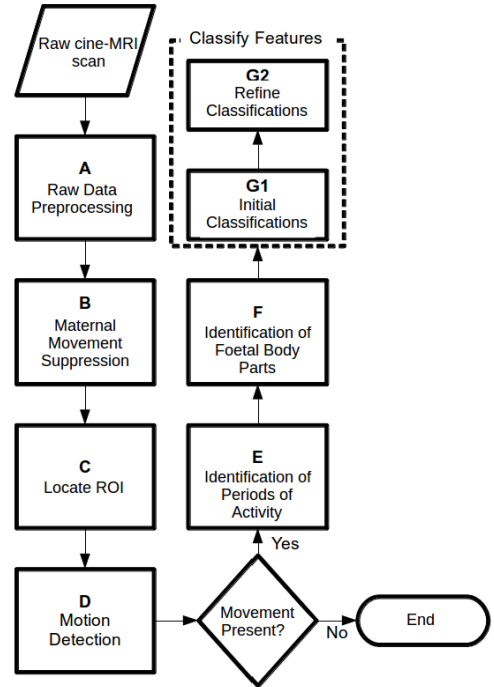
Raw cine-MRI scan

A
Raw Data Preprocessing

B
Maternal Movement Suppression

C
Locate ROI

D
Motion Detection

Movement Present?

No

End

Yes

E
Identification of Periods of Activity

F
Identification of Foetal Body Parts

Classify Features

G1
Initial Classifications

G2
Refine Classifications